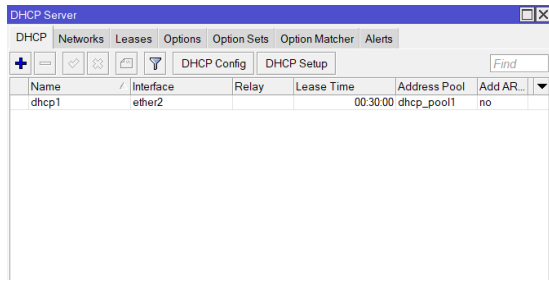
DHCP Server

DHCP | Networks | Leases | Options | Option Sets | Option Matcher | Alerts

DHCP Config | DHCP Setup | Find

| Name | Interface | Relay | Lease Time | Address Pool | Add AR... |
|---|---|---|---|---|---|
| dhcp1 | ether2 | | 00:30:00 | dhcp_pool1 | no |